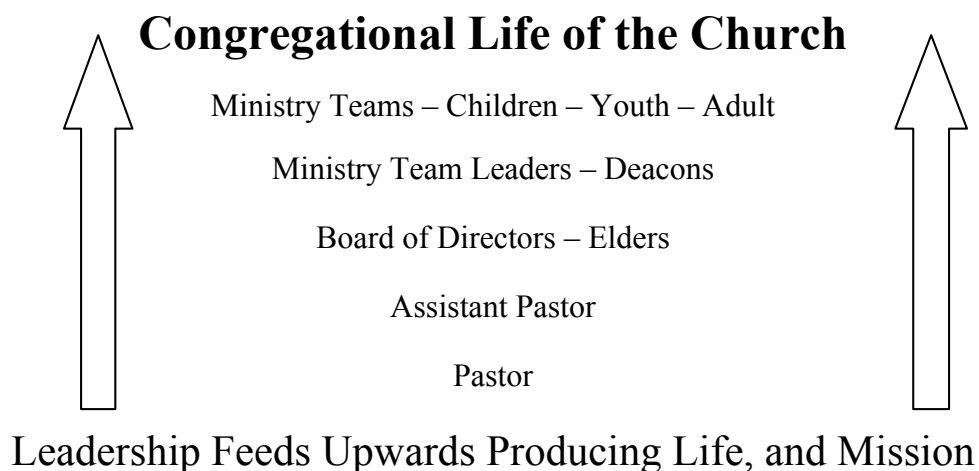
Congregational Life of the Church

Ministry Teams – Children – Youth – Adult

Ministry Team Leaders – Deacons

Board of Directors – Elders

Assistant Pastor

Pastor

Leadership Feeds Upwards Producing Life, and Mission